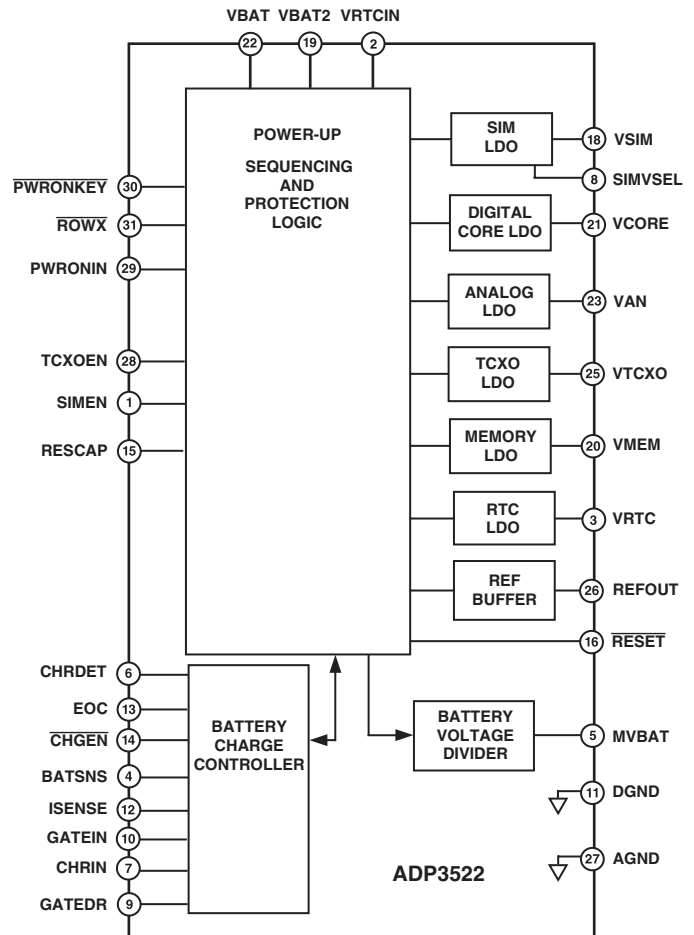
VBAT VBAT2 VRTCIN

22 19 2

POWER-UP

SEQUENCING AND PROTECTION LOGIC

SIM LDO

18 VSIM

8 SIMVSEL

$\overline{\text{PWRONKEY}}$ 30

$\overline{\text{ROWX}}$ 31

PWRONIN 29

DIGITAL CORE LDO

21 VCORE

ANALOG LDO

23 VAN

TCXOEN 28

SIMEN 1

RESCAP 15

TCXO LDO

25 VTCXO

MEMORY LDO

20 VMEM

RTC LDO

3 VRTC

REF BUFFER

26 REFOUT

16 $\overline{\text{RESET}}$

CHRDET 6

EOC 13

$\overline{\text{CHGEN}}$ 14

BATSNS 4

ISENSE 12

GATEIN 10

CHRIN 7

GATEDR 9

BATTERY CHARGE CONTROLLER

BATTERY VOLTAGE DIVIDER

5 MVBAT

11 DGND

27 AGND

ADP3522